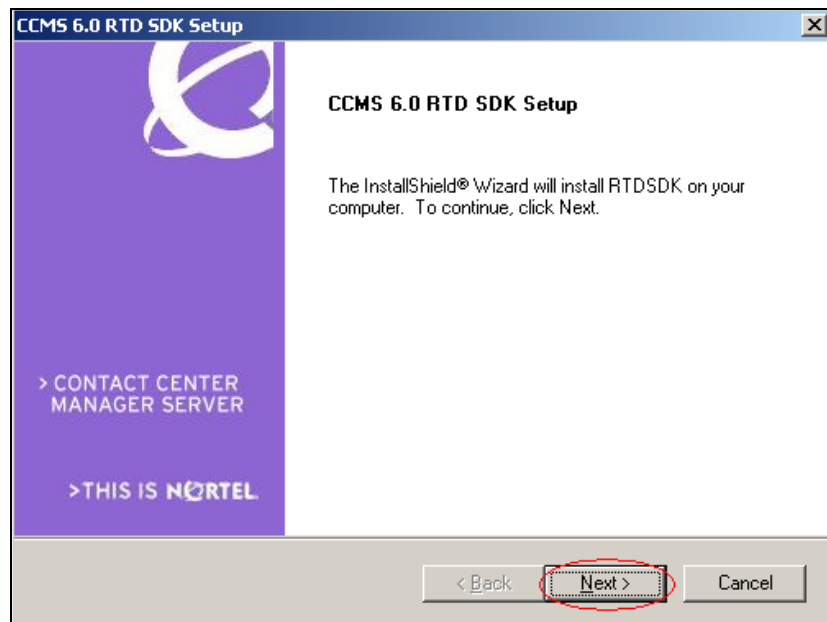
CCMS 6.0 RTD SDK Setup

×

CCMS 6.0 RTD SDK Setup

The InstallShield® Wizard will install RTDSDK on your computer. To continue, click Next.

> CONTACT CENTER MANAGER SERVER

>THIS IS NORTEL

< Back

Next >

Cancel